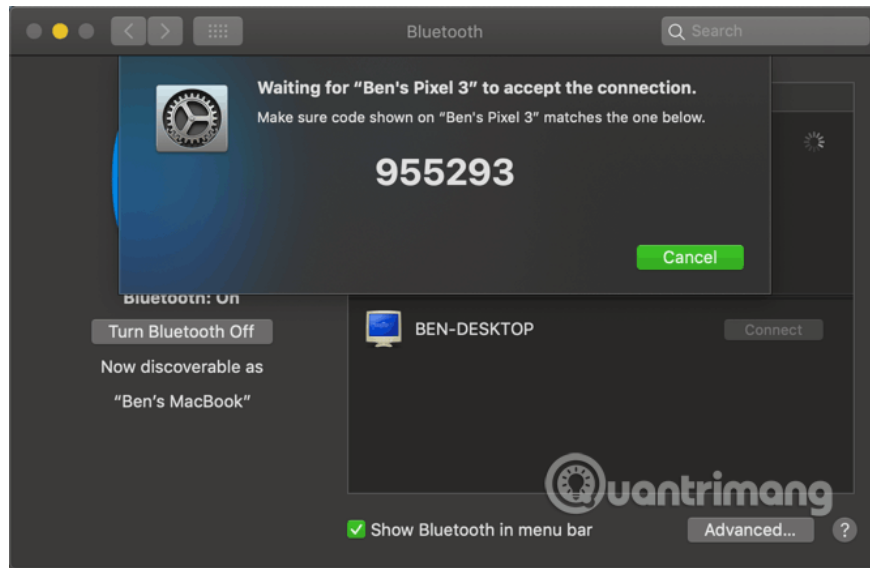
Bluetooth

Search

Waiting for "Ben's Pixel 3" to accept the connection.

Make sure code shown on "Ben's Pixel 3" matches the one below.

955293

Cancel

Bluetooth: On

Turn Bluetooth Off

Now discoverable as

"Ben's MacBook"

BEN-DESKTOP

Connect

uantrimang

Show Bluetooth in menu bar

Advanced...

?